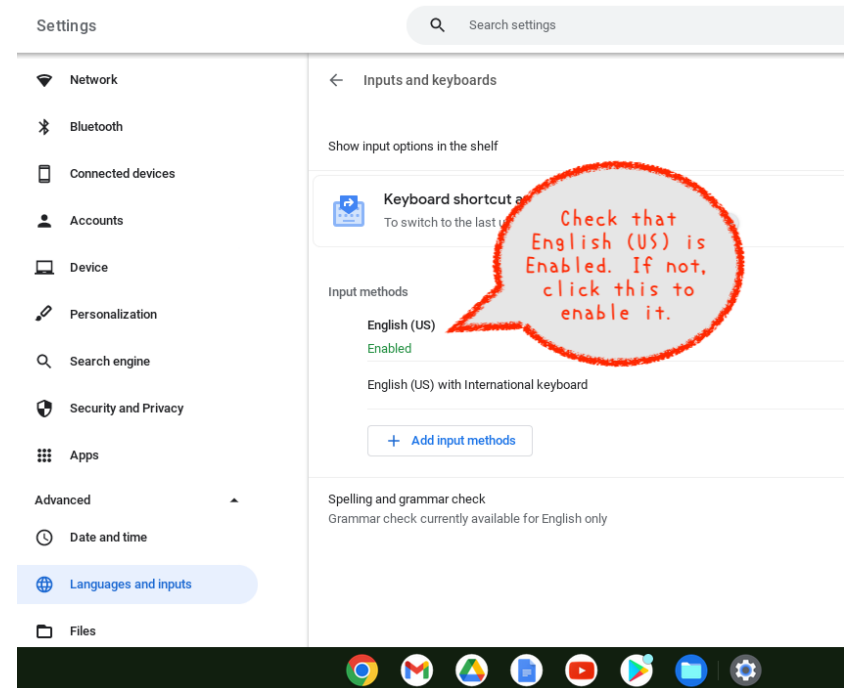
Settings

Search settings

Network

Bluetooth

Connected devices

Accounts

Device

Personalization

Search engine

Security and Privacy

Apps

Advanced

Date and time

Languages and inputs

Files

Inputs and keyboards

Show input options in the shelf

Keyboard shortcut a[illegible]

To switch to the last u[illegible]

Check that English (US) is Enabled. If not, click this to enable it.

Input methods

English (US)

Enabled

English (US) with International keyboard

Add input methods

Spelling and grammar check

Grammar check currently available for English only